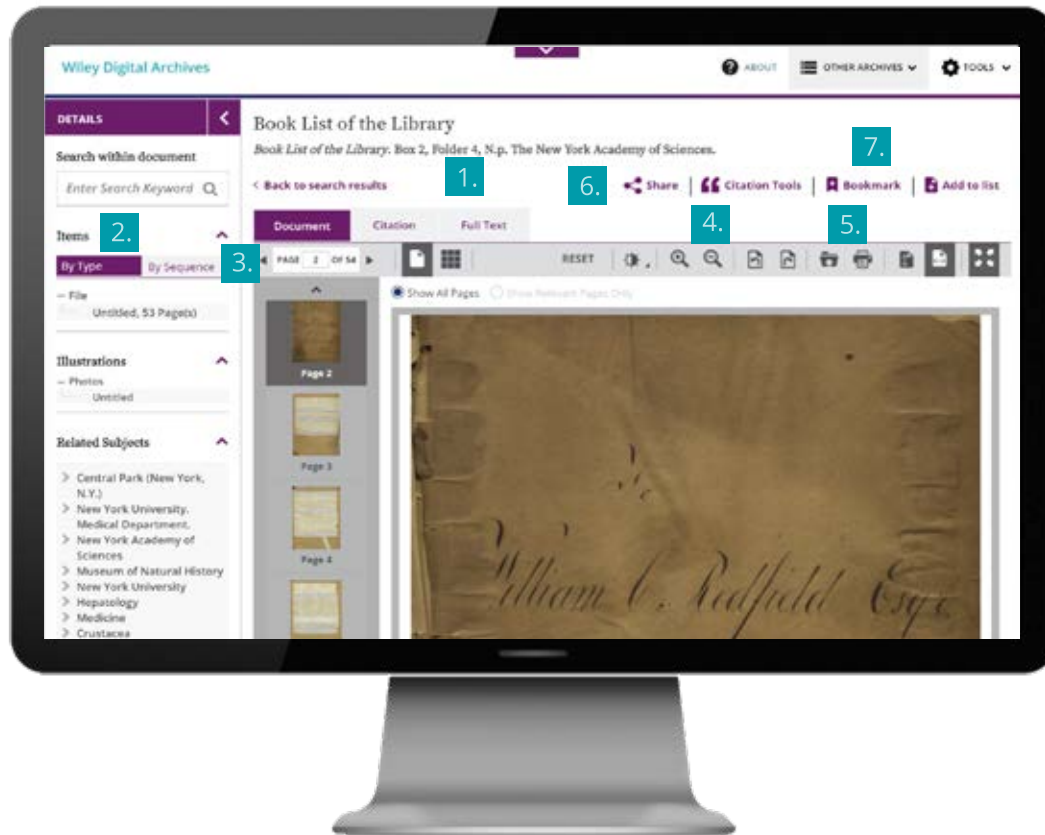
Wiley Digital Archives

ABOUT
OTHER ARCHIVES
TOOLS

DETAILS

Search within document

Enter Search Keyword

Items 2.

By Type
By Sequence

– File
Untitled, 53 Page(s)

Illustrations
– Photos
Untitled

Related Subjects
> Central Park (New York, N.Y.)
> New York University. Medical Department.
> New York Academy of Sciences
> Museum of Natural History
> New York University
> Hepatology
> Medicine
> Crustacea

Book List of the Library

*Book List of the Library*. Box 2, Folder 4, N.p. The New York Academy of Sciences.

< Back to search results 1.

6. Share | Citation Tools | Bookmark | Add to list 7.

Document Citation Full Text

4. 5.

3. PAGE 2 OF 54

RESET

Show All Pages Show Relevant Pages Only

Page 2
Page 3
Page 4

William C. Redfield Esqr.